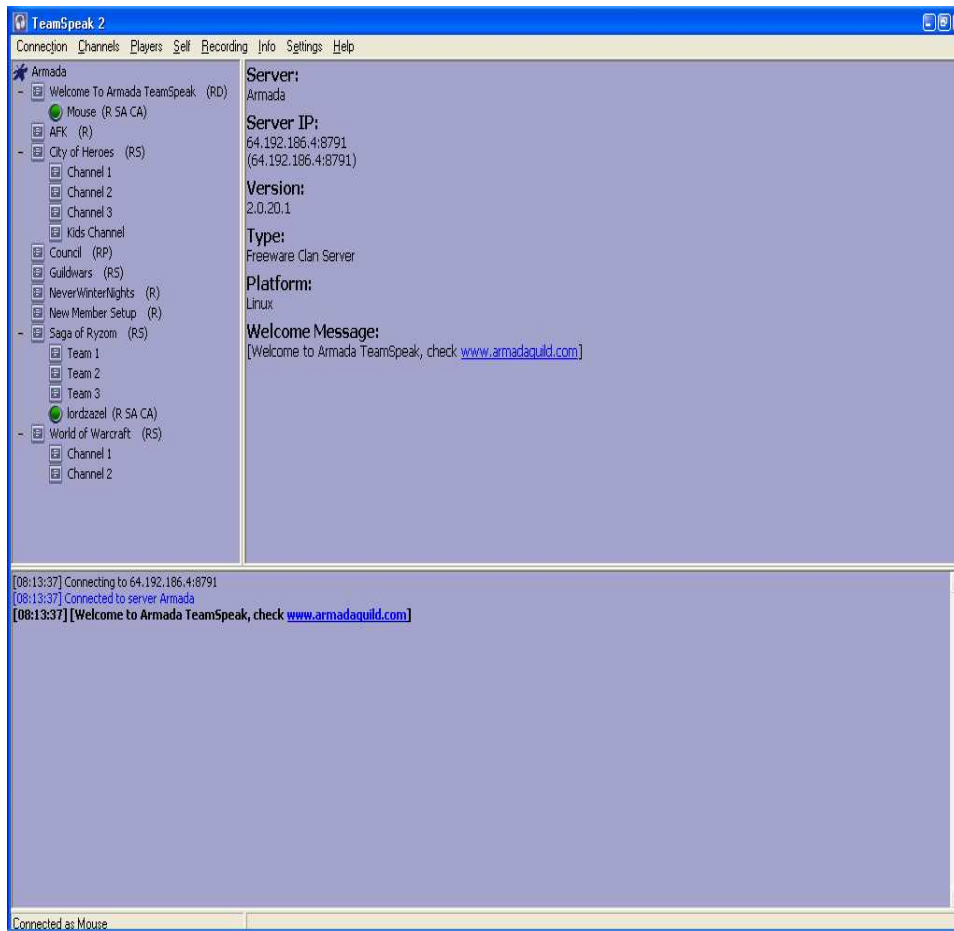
TeamSpeak 2

Connection Channels Players Self Recording Info Settings Help

Armada
- Welcome To Armada TeamSpeak (RD)
Mouse (R SA CA)
AFK (R)
- City of Heroes (RS)
Channel 1
Channel 2
Channel 3
Kids Channel
Council (RP)
Guildwars (RS)
NeverWinterNights (R)
New Member Setup (R)
- Saga of Ryzom (RS)
Team 1
Team 2
Team 3
lordzazel (R SA CA)
- World of Warcraft (RS)
Channel 1
Channel 2

Server:
Armada

Server IP:
64.192.186.4:8791
(64.192.186.4:8791)

Version:
2.0.20.1

Type:
Freeware Clan Server

Platform:
Linux

Welcome Message:
[Welcome to Armada TeamSpeak, check www.armadaguild.com]

[08:13:37] Connecting to 64.192.186.4:8791
[08:13:37] Connected to server Armada
[08:13:37] [Welcome to Armada TeamSpeak, check www.armadaguild.com]

Connected as Mouse